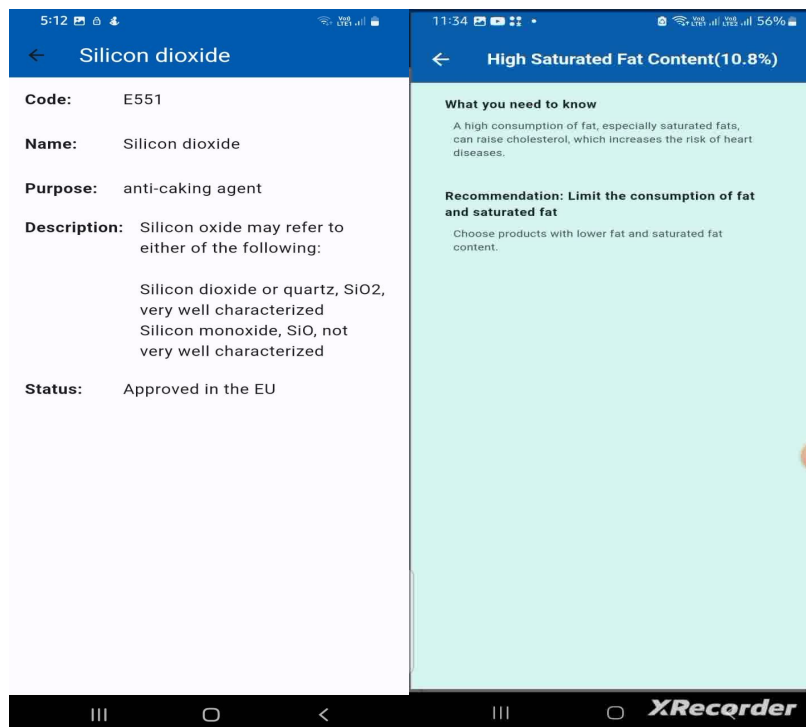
5:12

← Silicon dioxide

Code: E551

Name: Silicon dioxide

Purpose: anti-caking agent

Description: Silicon oxide may refer to either of the following:

Silicon dioxide or quartz, SiO2, very well characterized
Silicon monoxide, SiO, not very well characterized

Status: Approved in the EU

11:34 56%

← High Saturated Fat Content(10.8%)

What you need to know

A high consumption of fat, especially saturated fats, can raise cholesterol, which increases the risk of heart diseases.

Recommendation: Limit the consumption of fat and saturated fat

Choose products with lower fat and saturated fat content.

XRecorder